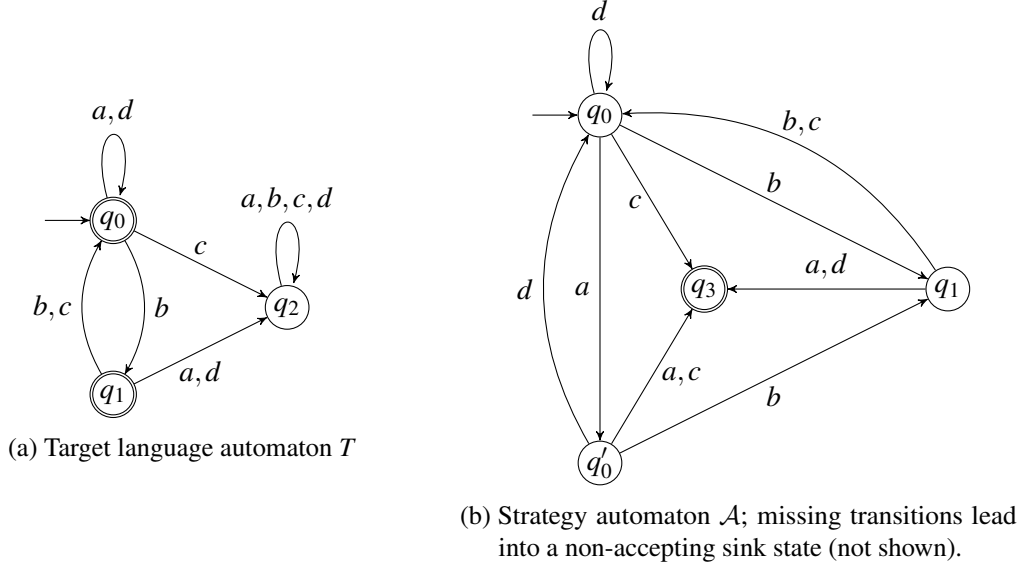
$a, d$

$q_0$

$c$

$a, b, c, d$

$b, c$

$b$

$q_2$

$q_1$

$a, d$

(a) Target language automaton $T$

$d$

$q_0$

$b, c$

$c$

$b$

$d$

$a$

$q_3$

$a, d$

$q_1$

$a, c$

$b$

$q_0'$

(b) Strategy automaton $\mathcal{A}$; missing transitions lead into a non-accepting sink state (not shown).